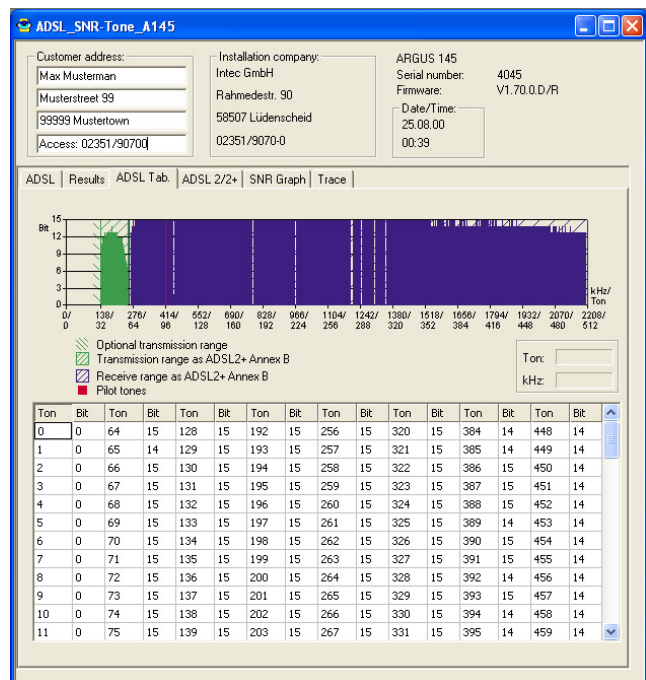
ADSL_SNR-Tone_A145

Customer address:
Max Musterman
Musterstreet 99
99999 Mustertown
Access: 02351/90700

Installation company:
Intec GmbH
Rahmedestr. 90
58507 Lüdenscheid
02351/9070-0

ARGUS 145
Serial number: 4045
Firmware: V1.70.0.D/R

Date/Time:
25.08.00
00:39

ADSL | Results | ADSL Tab. | ADSL 2/2+ | SNR Graph | Trace

Bit
15
12
9
6
3
0

0/0 138/32 276/64 414/96 552/128 690/160 828/192 966/224 1104/256 1242/288 1380/320 1518/352 1656/384 1794/416 1932/448 2070/480 2208/512 kHz/Ton

Optional transmission range
Transmission range as ADSL2+ Annex B
Receive range as ADSL2+ Annex B
Pilot tones

Ton:
kHz:

| Ton | Bit | Ton | Bit | Ton | Bit | Ton | Bit | Ton | Bit | Ton | Bit | Ton | Bit | Ton | Bit |
|---|---|---|---|---|---|---|---|---|---|---|---|---|---|---|---|
| 0 | 0 | 64 | 15 | 128 | 15 | 192 | 15 | 256 | 15 | 320 | 15 | 384 | 14 | 448 | 14 |
| 1 | 0 | 65 | 14 | 129 | 15 | 193 | 15 | 257 | 15 | 321 | 15 | 385 | 14 | 449 | 14 |
| 2 | 0 | 66 | 15 | 130 | 15 | 194 | 15 | 258 | 15 | 322 | 15 | 386 | 15 | 450 | 14 |
| 3 | 0 | 67 | 15 | 131 | 15 | 195 | 15 | 259 | 15 | 323 | 15 | 387 | 15 | 451 | 14 |
| 4 | 0 | 68 | 15 | 132 | 15 | 196 | 15 | 260 | 15 | 324 | 15 | 388 | 15 | 452 | 14 |
| 5 | 0 | 69 | 15 | 133 | 15 | 197 | 15 | 261 | 15 | 325 | 15 | 389 | 14 | 453 | 14 |
| 6 | 0 | 70 | 15 | 134 | 15 | 198 | 15 | 262 | 15 | 326 | 15 | 390 | 15 | 454 | 14 |
| 7 | 0 | 71 | 15 | 135 | 15 | 199 | 15 | 263 | 15 | 327 | 15 | 391 | 15 | 455 | 14 |
| 8 | 0 | 72 | 15 | 136 | 15 | 200 | 15 | 264 | 15 | 328 | 15 | 392 | 14 | 456 | 14 |
| 9 | 0 | 73 | 15 | 137 | 15 | 201 | 15 | 265 | 15 | 329 | 15 | 393 | 15 | 457 | 14 |
| 10 | 0 | 74 | 15 | 138 | 15 | 202 | 15 | 266 | 15 | 330 | 15 | 394 | 14 | 458 | 14 |
| 11 | 0 | 75 | 15 | 139 | 15 | 203 | 15 | 267 | 15 | 331 | 15 | 395 | 14 | 459 | 14 |